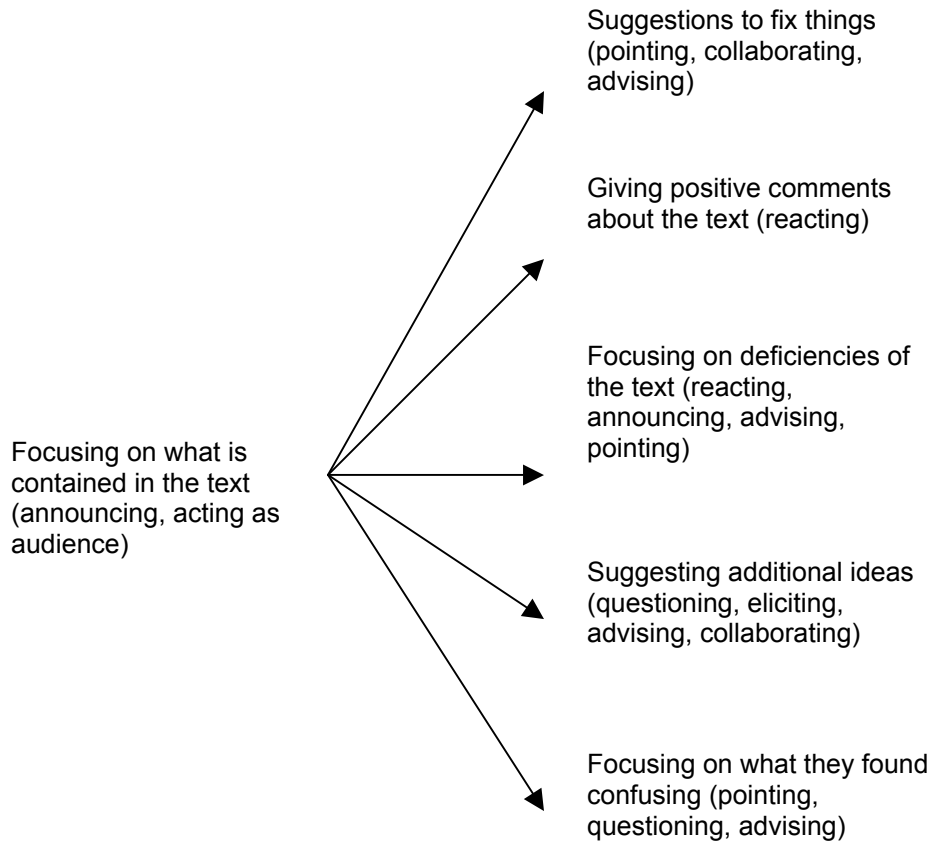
Focusing on what is contained in the text (announcing, acting as audience)

Suggestions to fix things (pointing, collaborating, advising)

Giving positive comments about the text (reacting)

Focusing on deficiencies of the text (reacting, announcing, advising, pointing)

Suggesting additional ideas (questioning, eliciting, advising, collaborating)

Focusing on what they found confusing (pointing, questioning, advising)